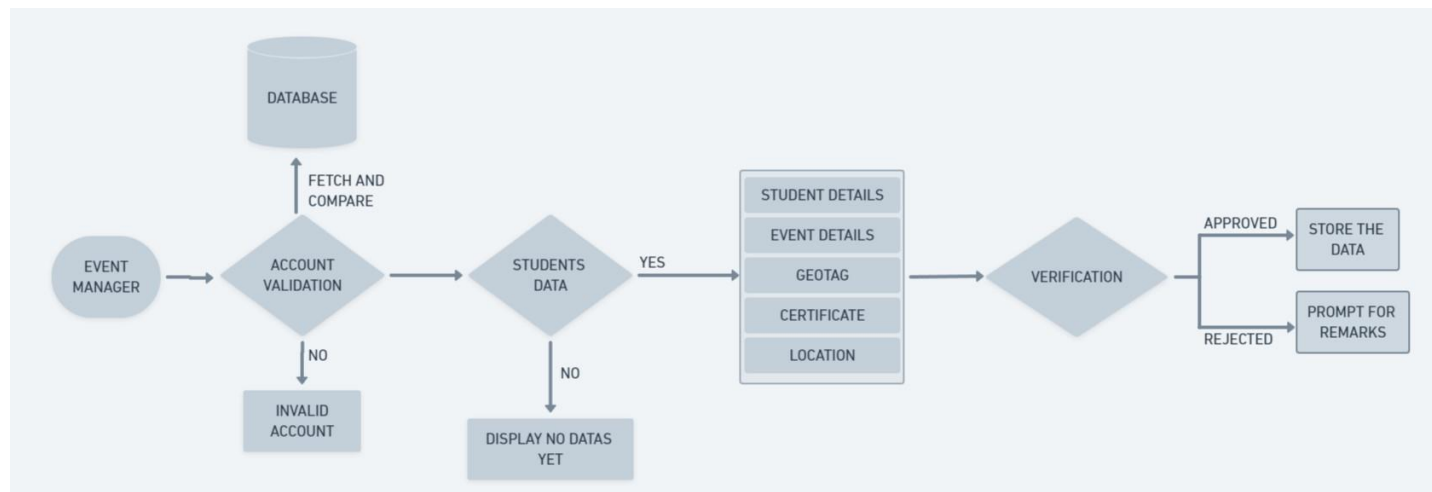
DATABASE

FETCH AND COMPARE

EVENT MANAGER

ACCOUNT VALIDATION

NO

INVALID ACCOUNT

STUDENTS DATA

YES

NO

DISPLAY NO DATAS YET

STUDENT DETAILS

EVENT DETAILS

GEOTAG

CERTIFICATE

LOCATION

VERIFICATION

APPROVED

STORE THE DATA

REJECTED

PROMPT FOR REMARKS